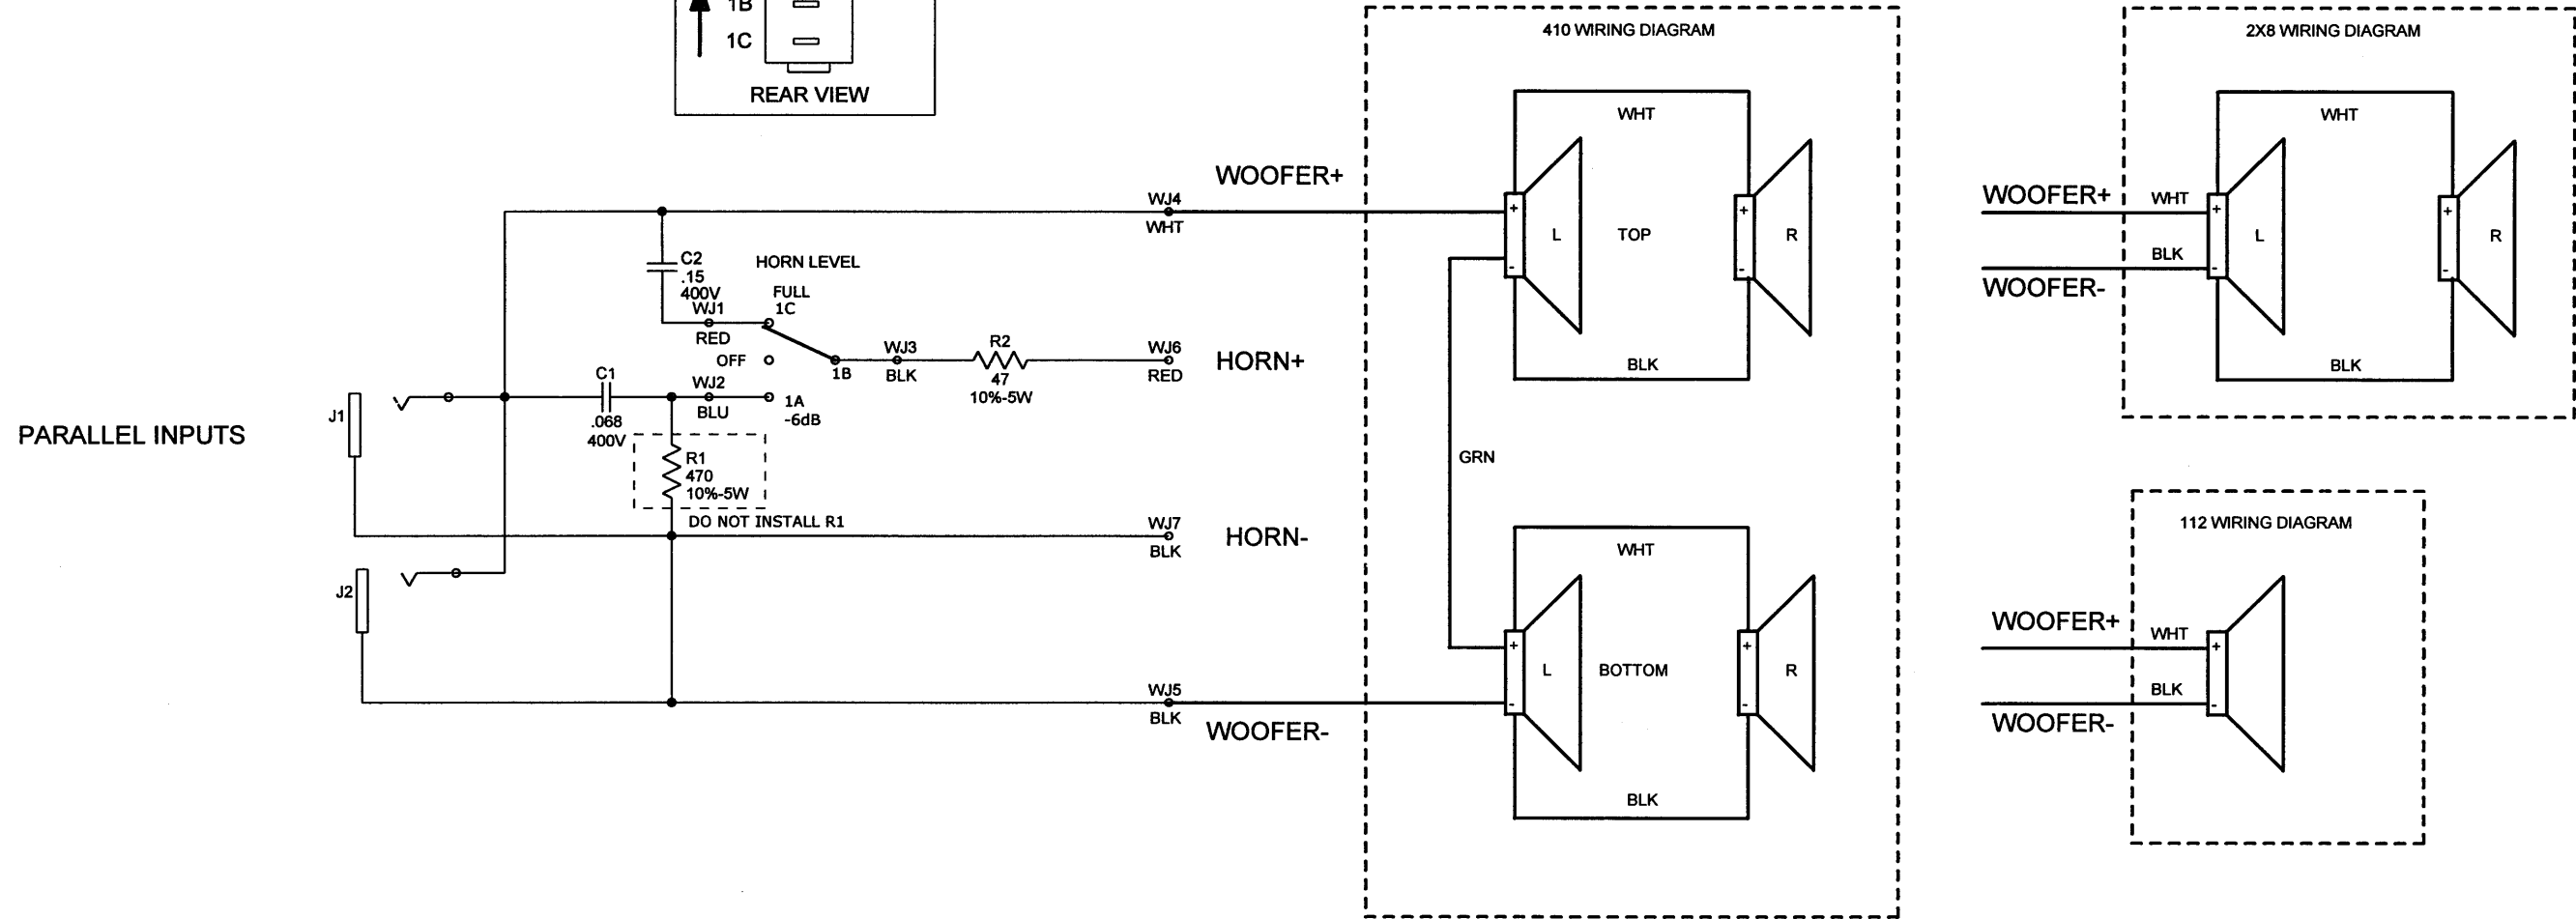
1B
1C
REAR VIEW

PARALLEL INPUTS

J1
J2

C2
.15
400V
HORN LEVEL
FULL
1C
WJ1
RED
OFF
1B
WJ3
BLK
R2
47
10%-5W
C1
.068
400V
WJ2
BLU
1A
-6dB
R1
470
10%-5W
DO NOT INSTALL R1

WJ4
WHT
WOOFER+
WJ6
RED
HORN+
WJ7
BLK
HORN-
WJ5
BLK
WOOFER-

410 WIRING DIAGRAM
WHT
L
TOP
R
BLK
GRN
WHT
L
BOTTOM
R
BLK

2X8 WIRING DIAGRAM
WHT
WOOFER+
WHT
BLK
WOOFER-
L
R
BLK

112 WIRING DIAGRAM
WOOFER+
WHT
BLK
WOOFER-